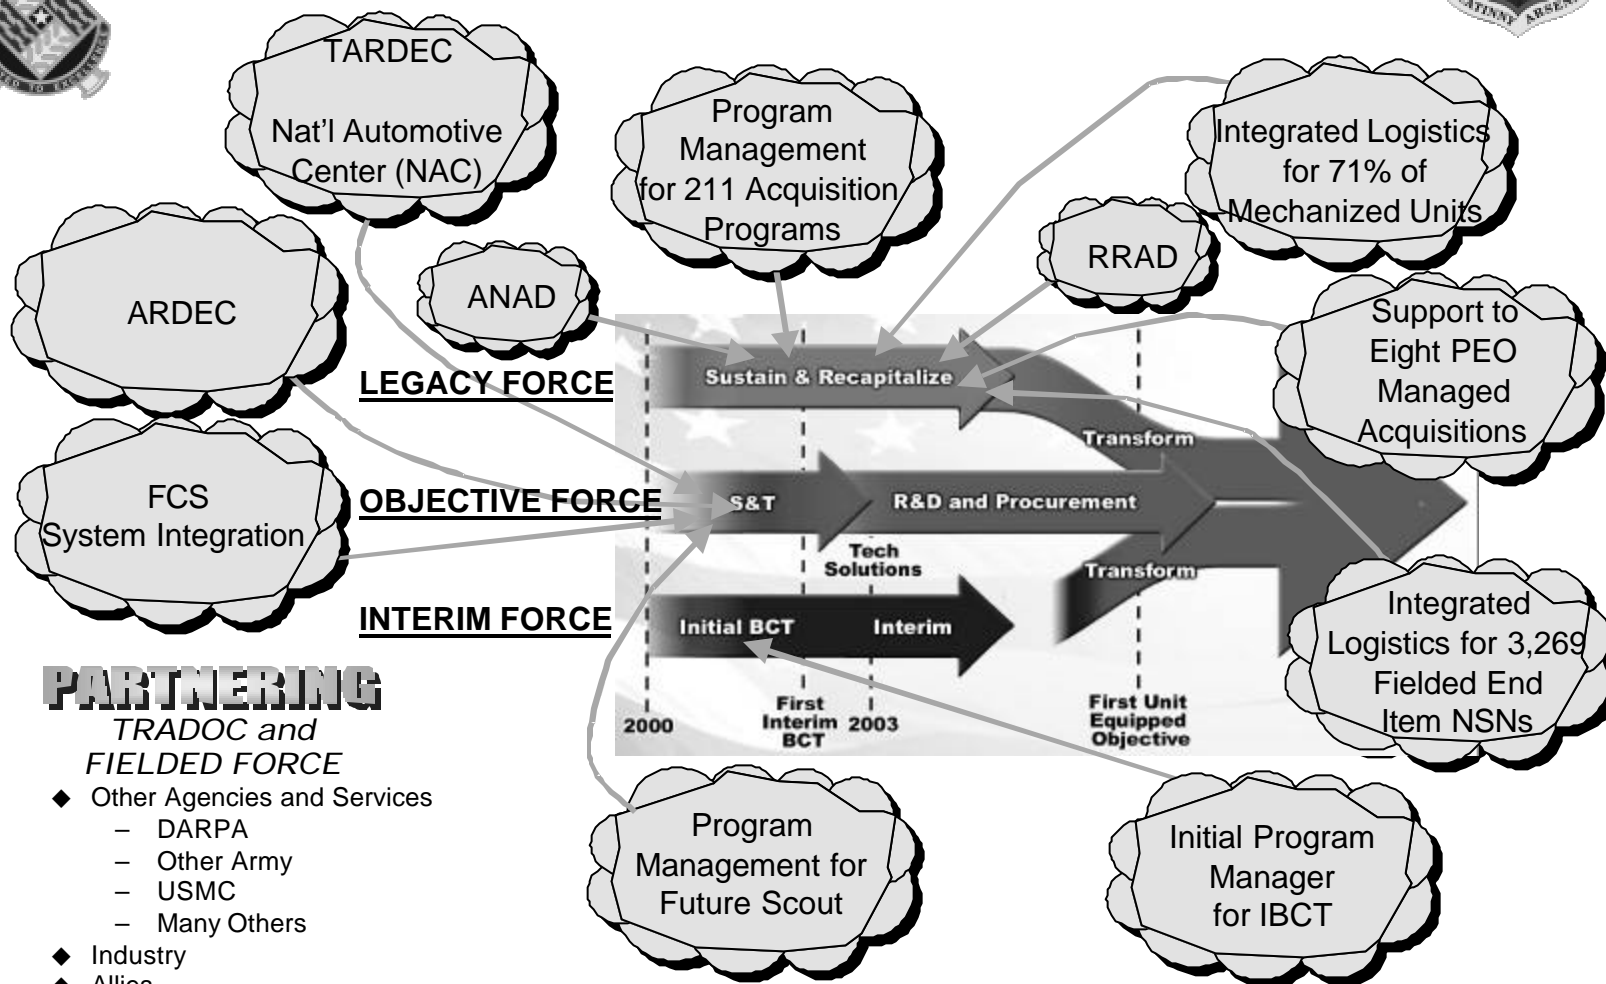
TARDEC

Nat'l Automotive Center (NAC)

Program Management for 211 Acquisition Programs

Integrated Logistics for 71% of Mechanized Units

ARDEC

ANAD

RRAD

Support to Eight PEO Managed Acquisitions

LEGACY FORCE

Sustain & Recapitalize

Transform

FCS System Integration

OBJECTIVE FORCE

S&T

R&D and Procurement

Tech Solutions

Transform

INTERIM FORCE

Initial BCT

Interim

Integrated Logistics for 3,269 Fielded End Item NSNs

2000

First Interim BCT

2003

First Unit Equipped Objective

PARTNERING

TRADOC and FIELDED FORCE

◆ Other Agencies and Services
– DARPA
– Other Army
– USMC
– Many Others
◆ Industry
◆ Allies

Program Management for Future Scout

Initial Program Manager for IBCT